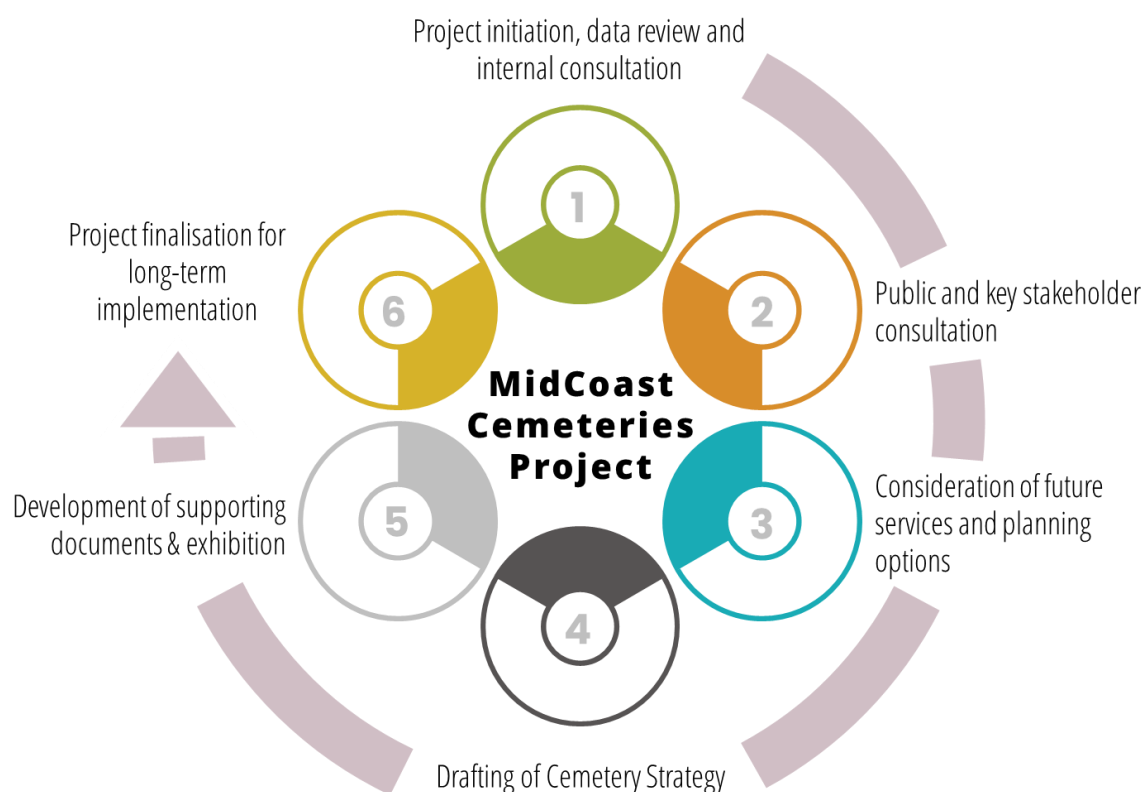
Project initiation, data review and internal consultation

1

Public and key stakeholder consultation

2

Consideration of future services and planning options

3

Drafting of Cemetery Strategy

4

Development of supporting documents & exhibition

5

Project finalisation for long-term implementation

6

MidCoast Cemeteries Project